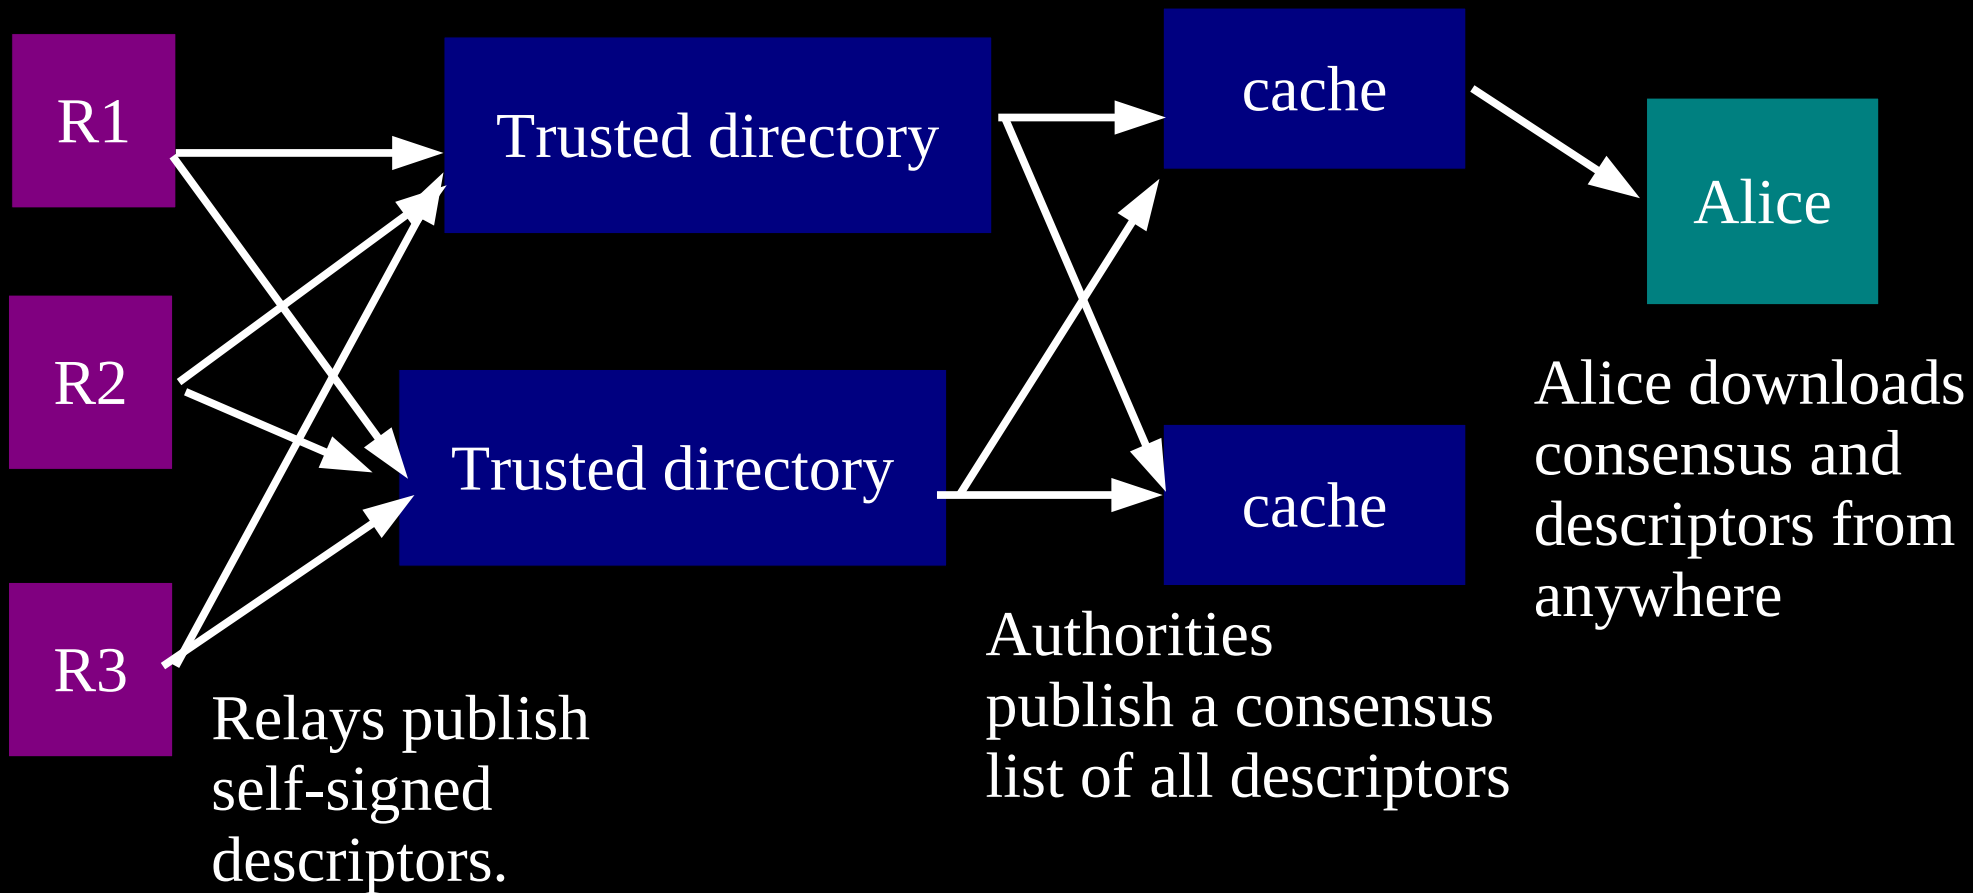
R1

R2

R3

Trusted directory

Trusted directory

cache

cache

Alice

Relays publish self-signed descriptors.

Authorities publish a consensus list of all descriptors

Alice downloads consensus and descriptors from anywhere